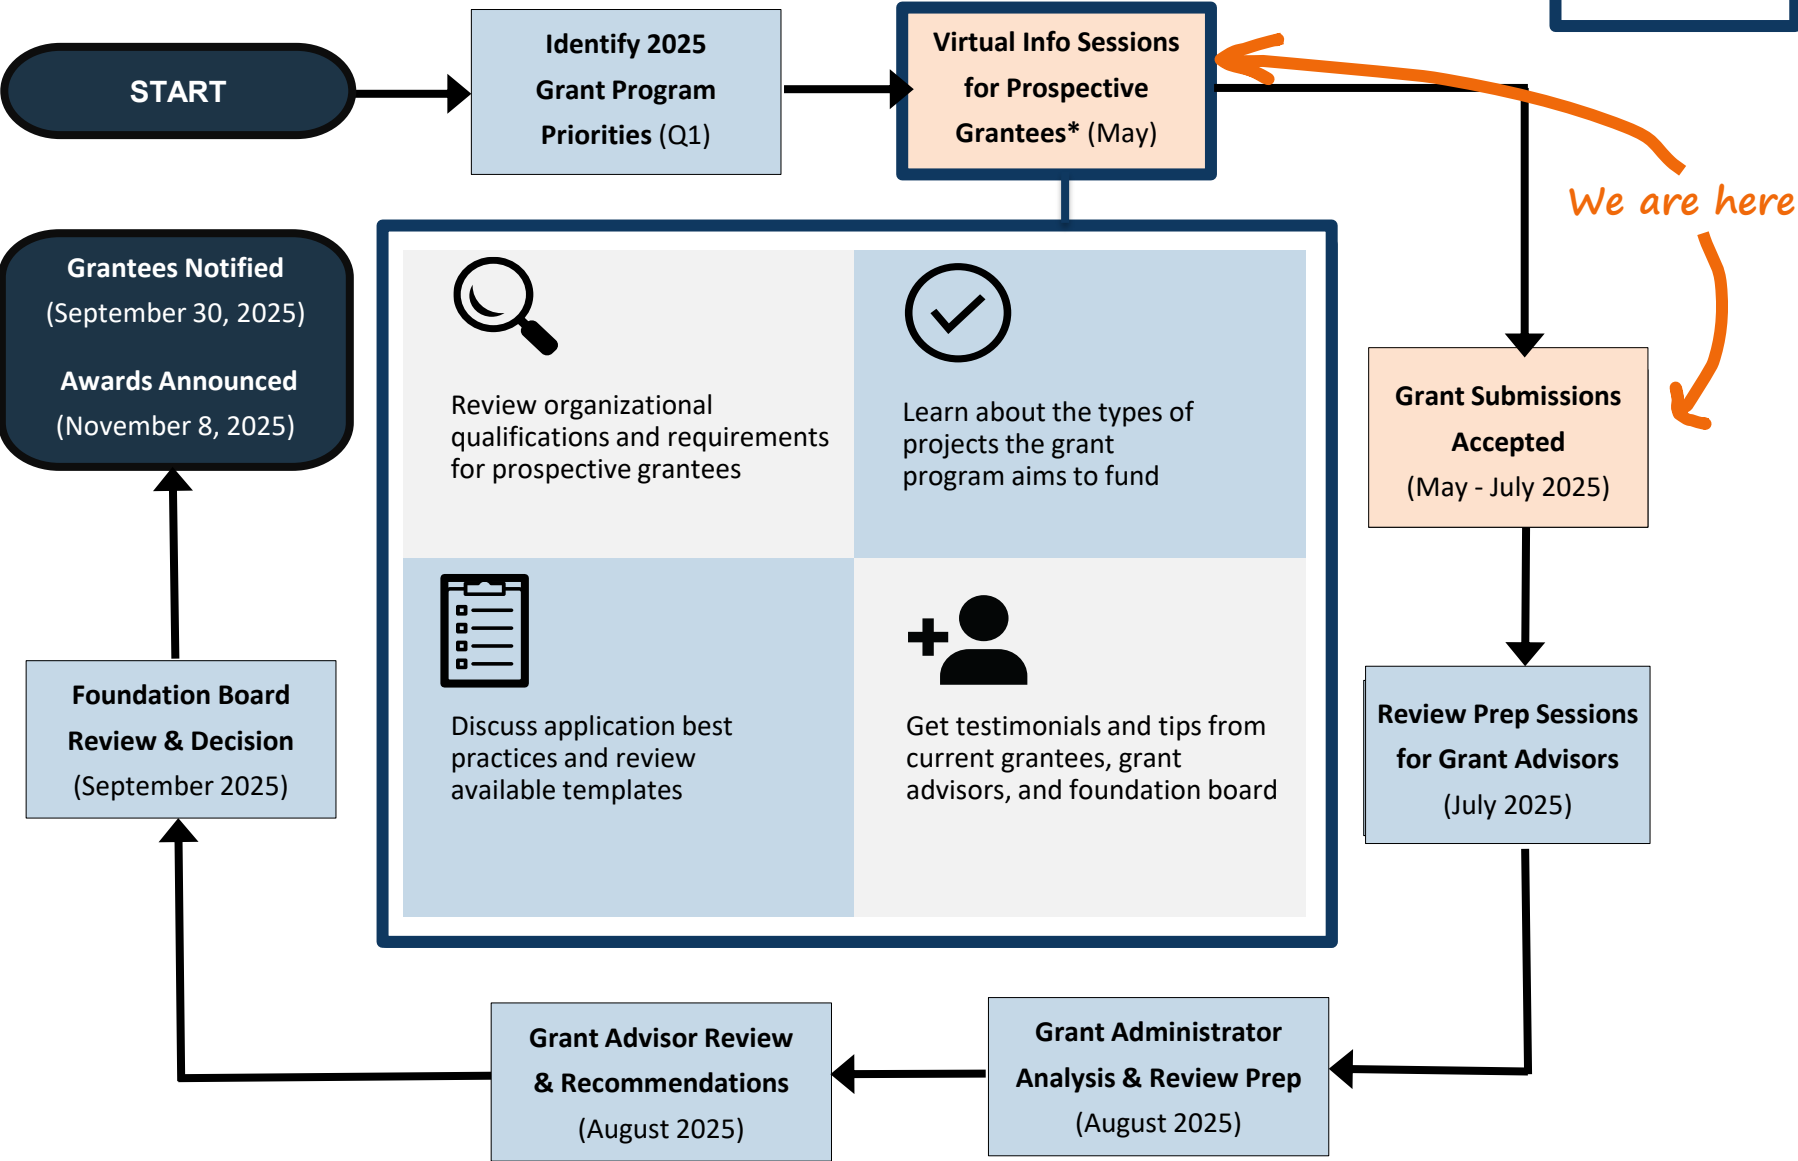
START

Identify 2025 Grant Program Priorities (Q1)

Virtual Info Sessions for Prospective Grantees* (May)

We are here

Review organizational qualifications and requirements for prospective grantees

Learn about the types of projects the grant program aims to fund

Discuss application best practices and review available templates

Get testimonials and tips from current grantees, grant advisors, and foundation board

Grant Submissions Accepted (May - July 2025)

Review Prep Sessions for Grant Advisors (July 2025)

Grant Administrator Analysis & Review Prep (August 2025)

Grant Advisor Review & Recommendations (August 2025)

Foundation Board Review & Decision (September 2025)

Grantees Notified (September 30, 2025)

Awards Announced (November 8, 2025)